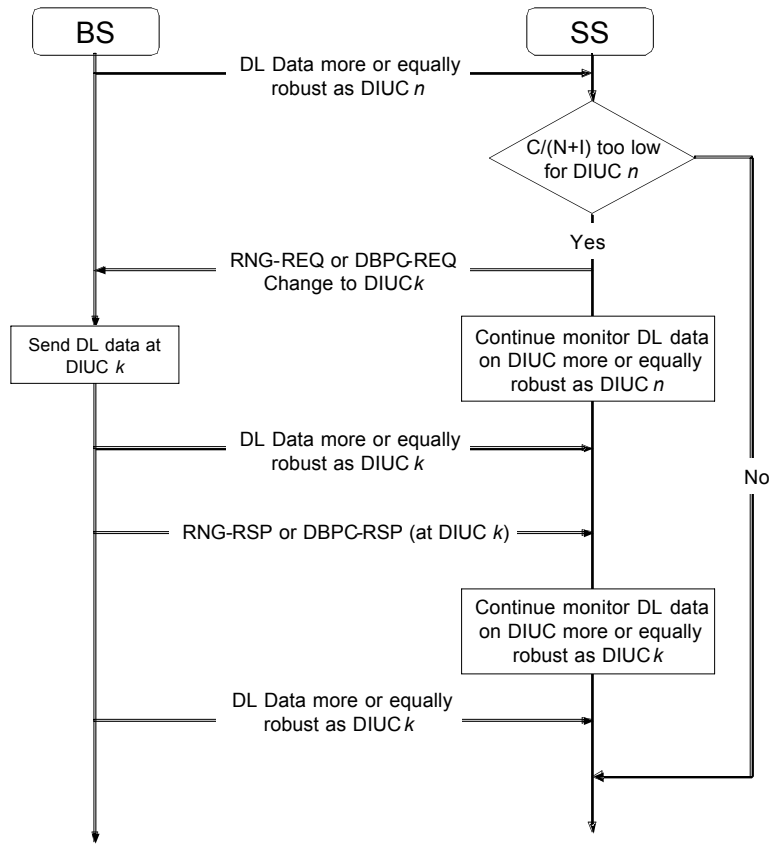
BS

SS

DL Data more or equally robust as DIUC $n$

C/(N+I) too low for DIUC $n$

Yes

RNG-REQ or DBPC-REQ Change to DIUC $k$

Send DL data at DIUC $k$

Continue monitor DL data on DIUC more or equally robust as DIUC $n$

DL Data more or equally robust as DIUC $k$

No

RNG-RSP or DBPC-RSP (at DIUC $k$)

Continue monitor DL data on DIUC more or equally robust as DIUC $k$

DL Data more or equally robust as DIUC $k$